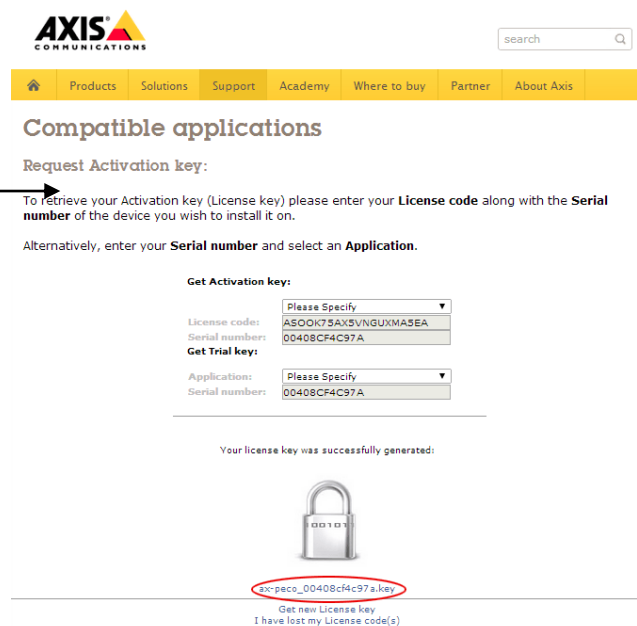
AXIS COMMUNICATIONS

search

Products | Solutions | Support | Academy | Where to buy | Partner | About Axis

Compatible applications

Request Activation key:

To retrieve your Activation key (License key) please enter your **License code** along with the **Serial number** of the device you wish to install it on.

Alternatively, enter your **Serial number** and select an **Application**.

Get Activation key:

Please Specify

License code: ASOOK75AX5VNGUXMA5EA

Serial number: 00408CF4C97A

Get Trial key:

Application: Please Specify

Serial number: 00408CF4C97A

Your license key was successfully generated:

100101

ax-peco_00408cf4c97a.key

Get new License key

I have lost my License code(s)